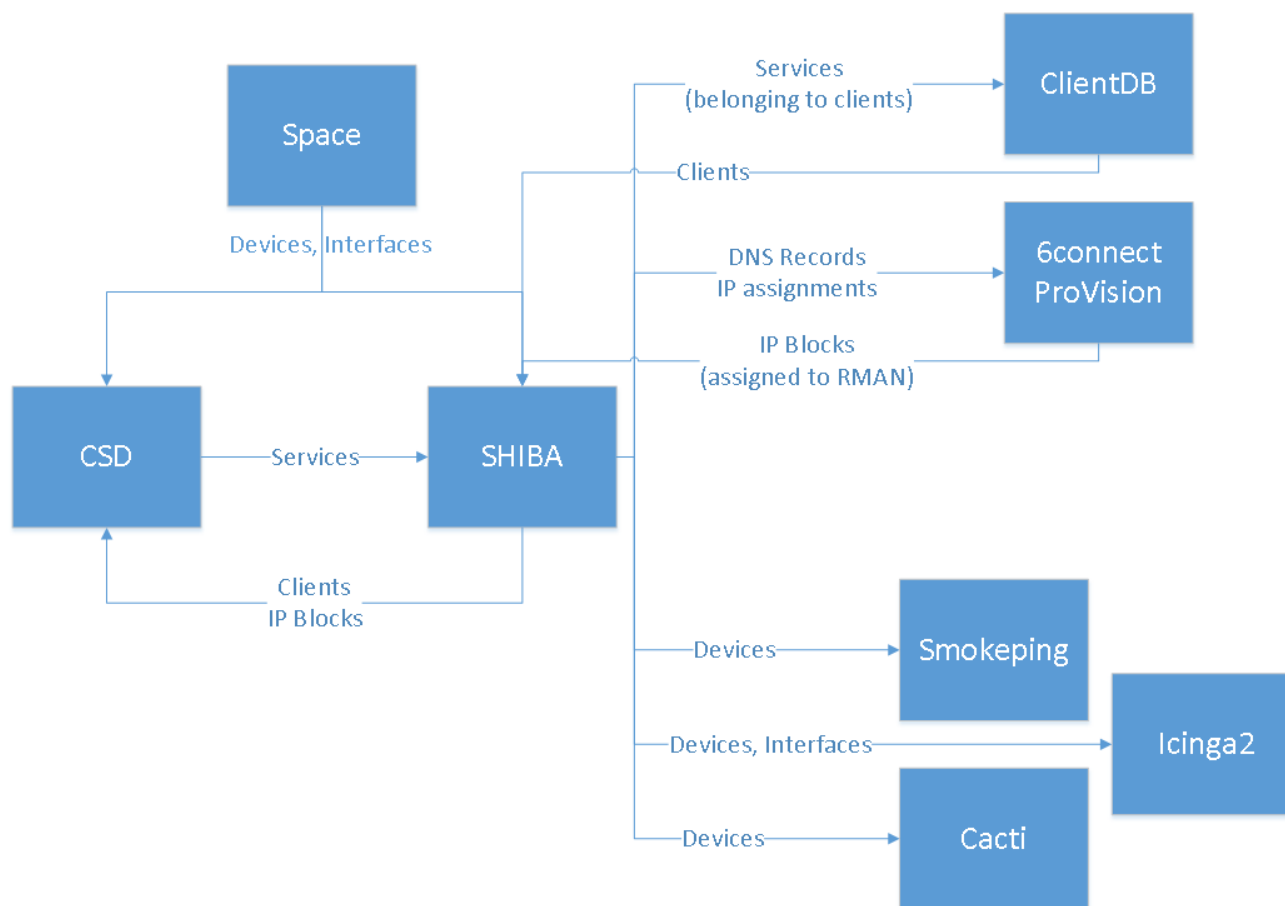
Space

Devices, Interfaces

Services
(belonging to clients)

ClientDB

Clients

DNS Records
IP assignments

6connect
ProVision

IP Blocks
(assigned to RMAN)

CSD

Services

SHIBA

Clients
IP Blocks

Devices

Smokeping

Devices, Interfaces

Icinga2

Devices

Cacti